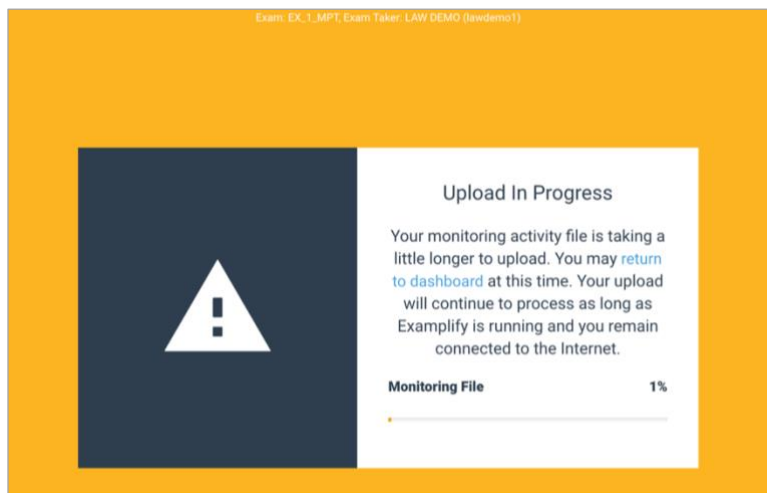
Exam: EX_1_MPT, Exam Taker: LAW DEMO (lawdemo1)

Upload In Progress

Your monitoring activity file is taking a little longer to upload. You may return to dashboard at this time. Your upload will continue to process as long as Examplify is running and you remain connected to the Internet.

Monitoring File 1%